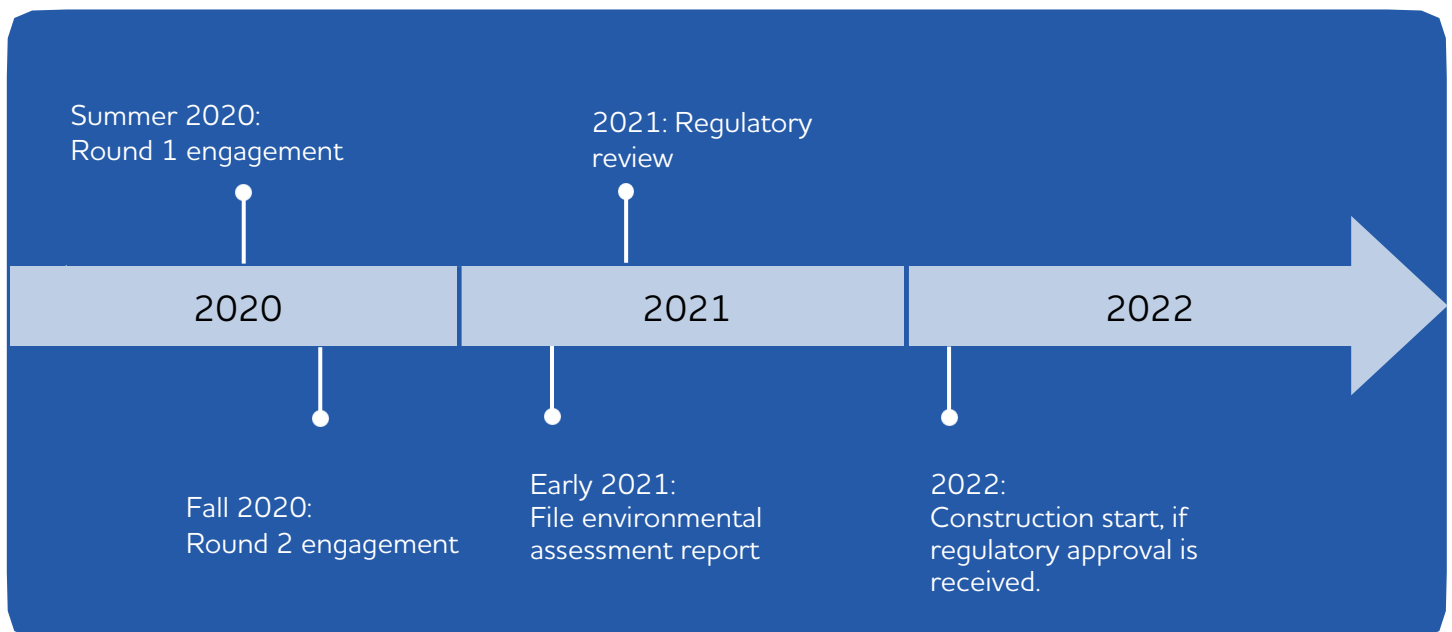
Summer 2020:
Round 1 engagement

2021: Regulatory review

2020

2021

2022

Fall 2020:
Round 2 engagement

Early 2021:
File environmental assessment report

2022:
Construction start, if regulatory approval is received.